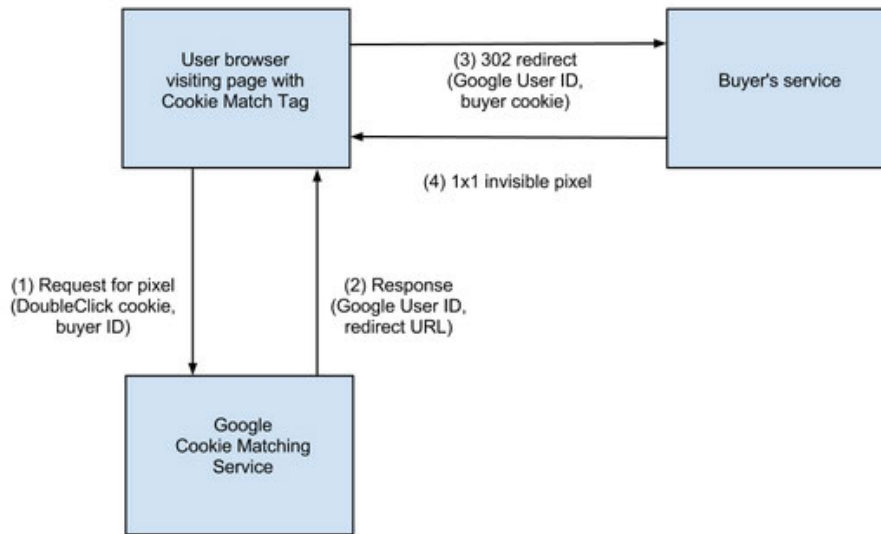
User browser visiting page with Cookie Match Tag

(3) 302 redirect (Google User ID, buyer cookie)

Buyer's service

(4) 1x1 invisible pixel

(1) Request for pixel (DoubleClick cookie, buyer ID)

(2) Response (Google User ID, redirect URL)

Google Cookie Matching Service